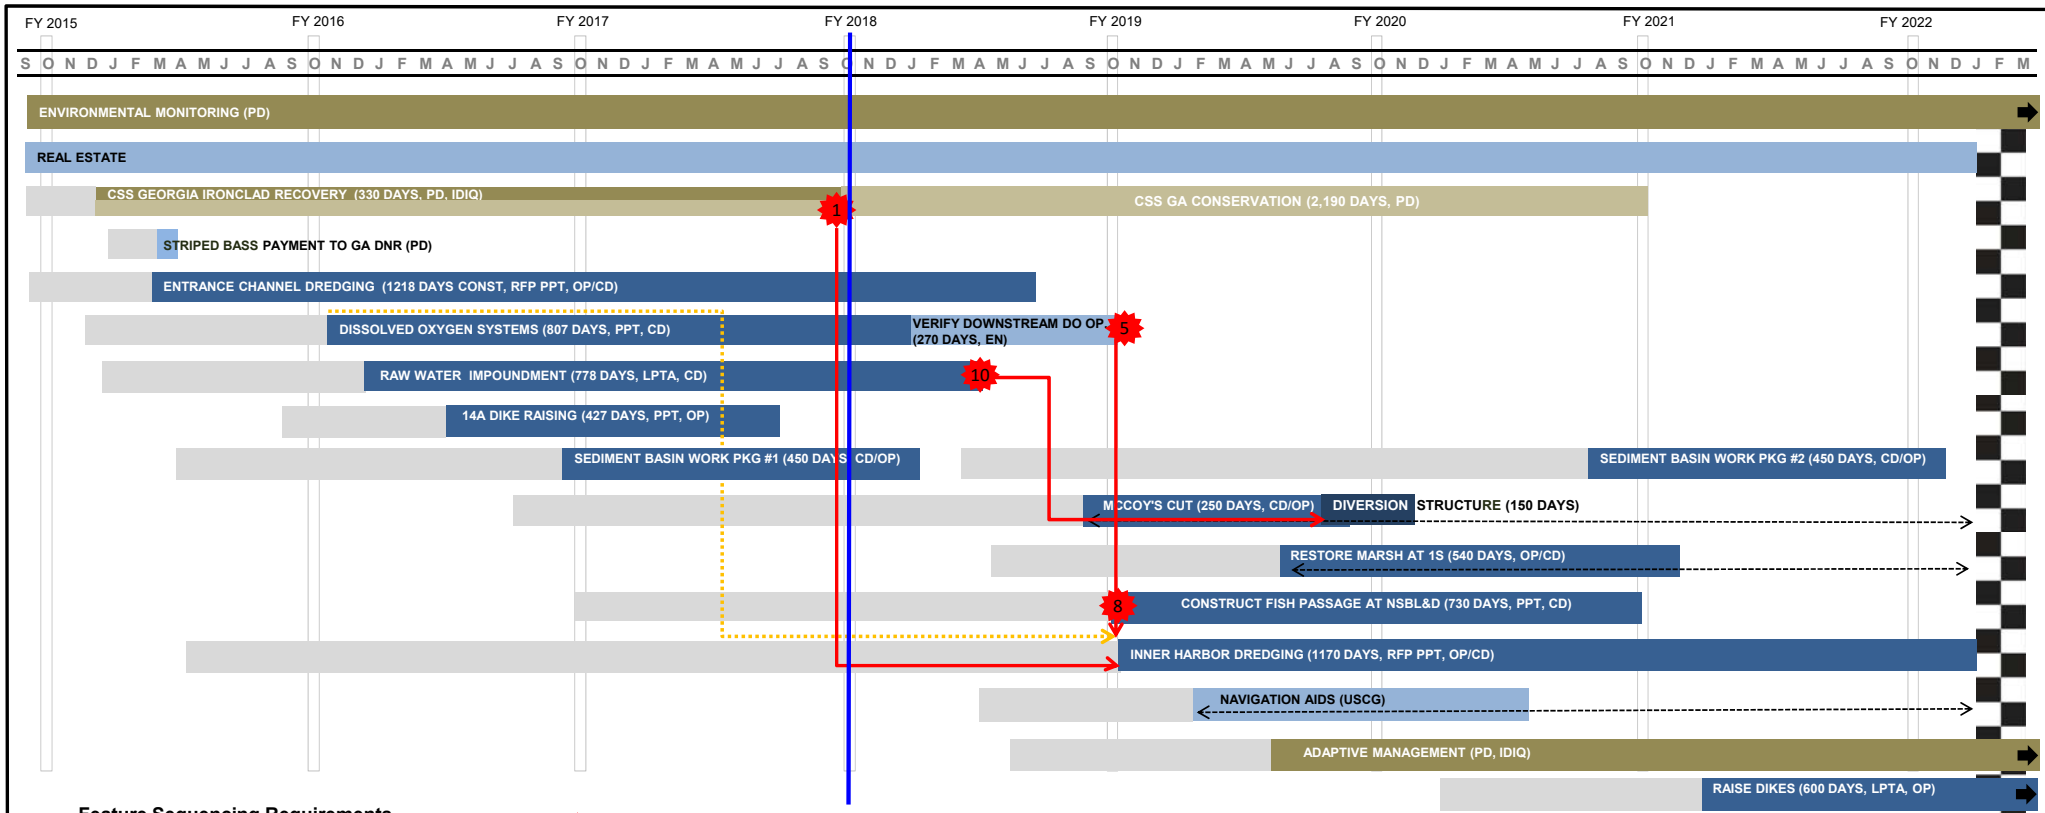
FY 2015 FY 2016 FY 2017 FY 2018 FY 2019 FY 2020 FY 2021 FY 2022

S O N D J F M A M J J A S O N D J F M A M J J A S O N D J F M A M J J A S O N D J F M A M J J A S O N D J F M A M J J A S O N D J F M A M J J A S O N D J F M A M J J A S O N D J F M

ENVIRONMENTAL MONITORING (PD)

REAL ESTATE

CSS GEORGIA IRONCLAD RECOVERY (330 DAYS, PD, IDIQ)

1

CSS GA CONSERVATION (2,190 DAYS, PD)

STRIPED BASS PAYMENT TO GA DNR (PD)

ENTRANCE CHANNEL DREDGING (1218 DAYS CONST, RFP PPT, OP/CD)

DISSOLVED OXYGEN SYSTEMS (807 DAYS, PPT, CD)

VERIFY DOWNSTREAM DO OP. (270 DAYS, EN)

5

RAW WATER IMPOUNDMENT (778 DAYS, LPTA, CD)

10

14A DIKE RAISING (427 DAYS, PPT, OP)

SEDIMENT BASIN WORK PKG #1 (450 DAYS CD/OP)

SEDIMENT BASIN WORK PKG #2 (450 DAYS, CD/OP)

MCCOY'S CUT (250 DAYS, CD/OP)

DIVERSION STRUCTURE (150 DAYS)

RESTORE MARSH AT 1S (540 DAYS, OP/CD)

8

CONSTRUCT FISH PASSAGE AT NSBL&D (730 DAYS, PPT, CD)

INNER HARBOR DREDGING (1170 DAYS, RFP PPT, OP/CD)

NAVIGATION AIDS (USCG)

ADAPTIVE MANAGEMENT (PD, IDIQ)

RAISE DIKES (600 DAYS, LPTA, OP)

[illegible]